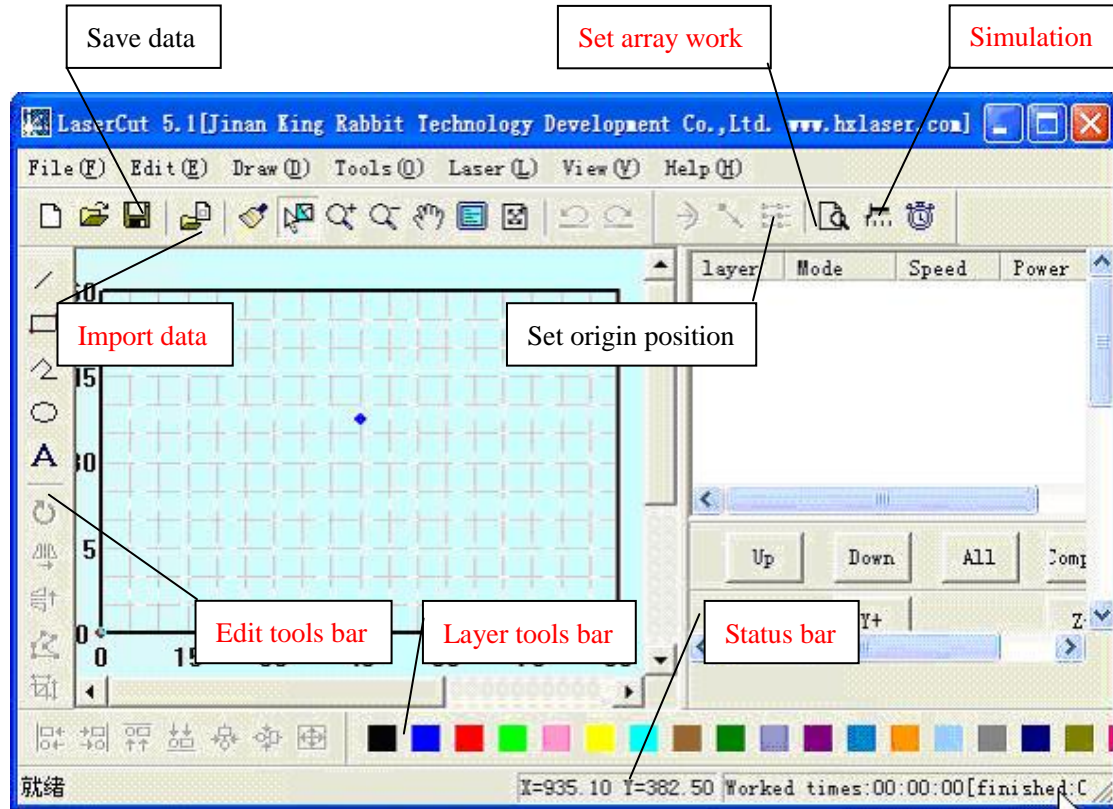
Save data

Set array work

Simulation

LaserCut 5.1[Jinan King Rabbit Technology Development Co.,Ltd. www.hxlaser.com]

File(F) Edit(E) Draw(D) Tools(O) Laser(L) View(V) Help(H)

| layer | Mode | Speed | Power |
|---|---|---|---|

Import data

Set origin position

60
45
30
15
0
0 15

A

Up Down All Comp

Y+ Z

Edit tools bar

Layer tools bar

Status bar

就绪

X=935.10 Y=382.50 Worked times:00:00:00[finished:C